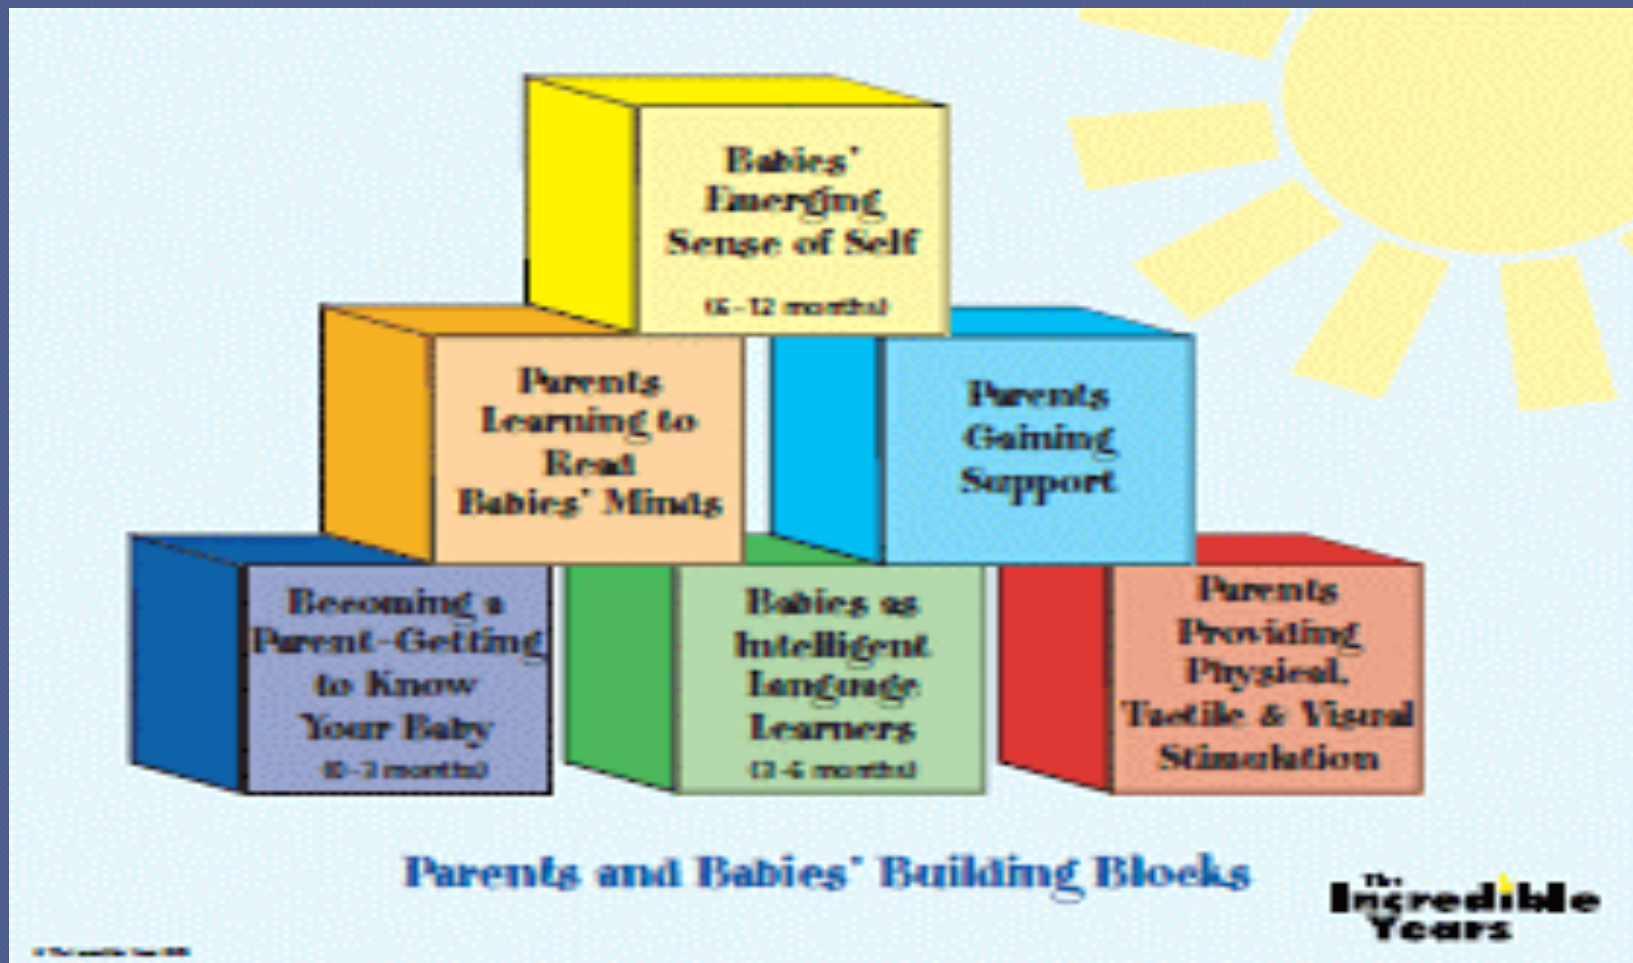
Babies' Emerging Sense of Self
(6-12 months)

Parents Learning to Read Babies' Minds

Parents Gaining Support

Becoming a Parent-Getting to Know Your Baby
(0-3 months)

Babies as Intelligent Language Learners
(3-6 months)

Parents Providing Physical, Tactile & Visual Stimulation

Parents and Babies' Building Blocks

The Incredible Years

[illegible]